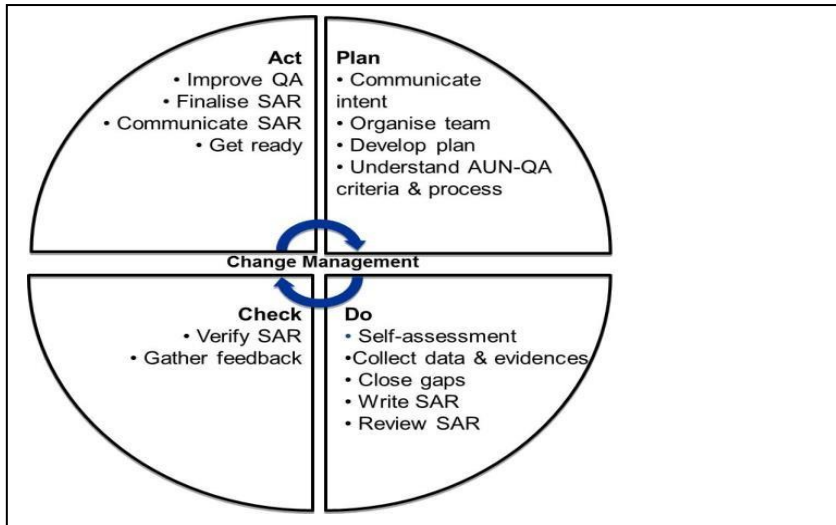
Act
• Improve QA
• Finalise SAR
• Communicate SAR
• Get ready

Plan
• Communicate intent
• Organise team
• Develop plan
• Understand AUN-QA criteria & process

Change Management

Check
• Verify SAR
• Gather feedback

Do
• Self-assessment
•Collect data & evidences
• Close gaps
• Write SAR
• Review SAR